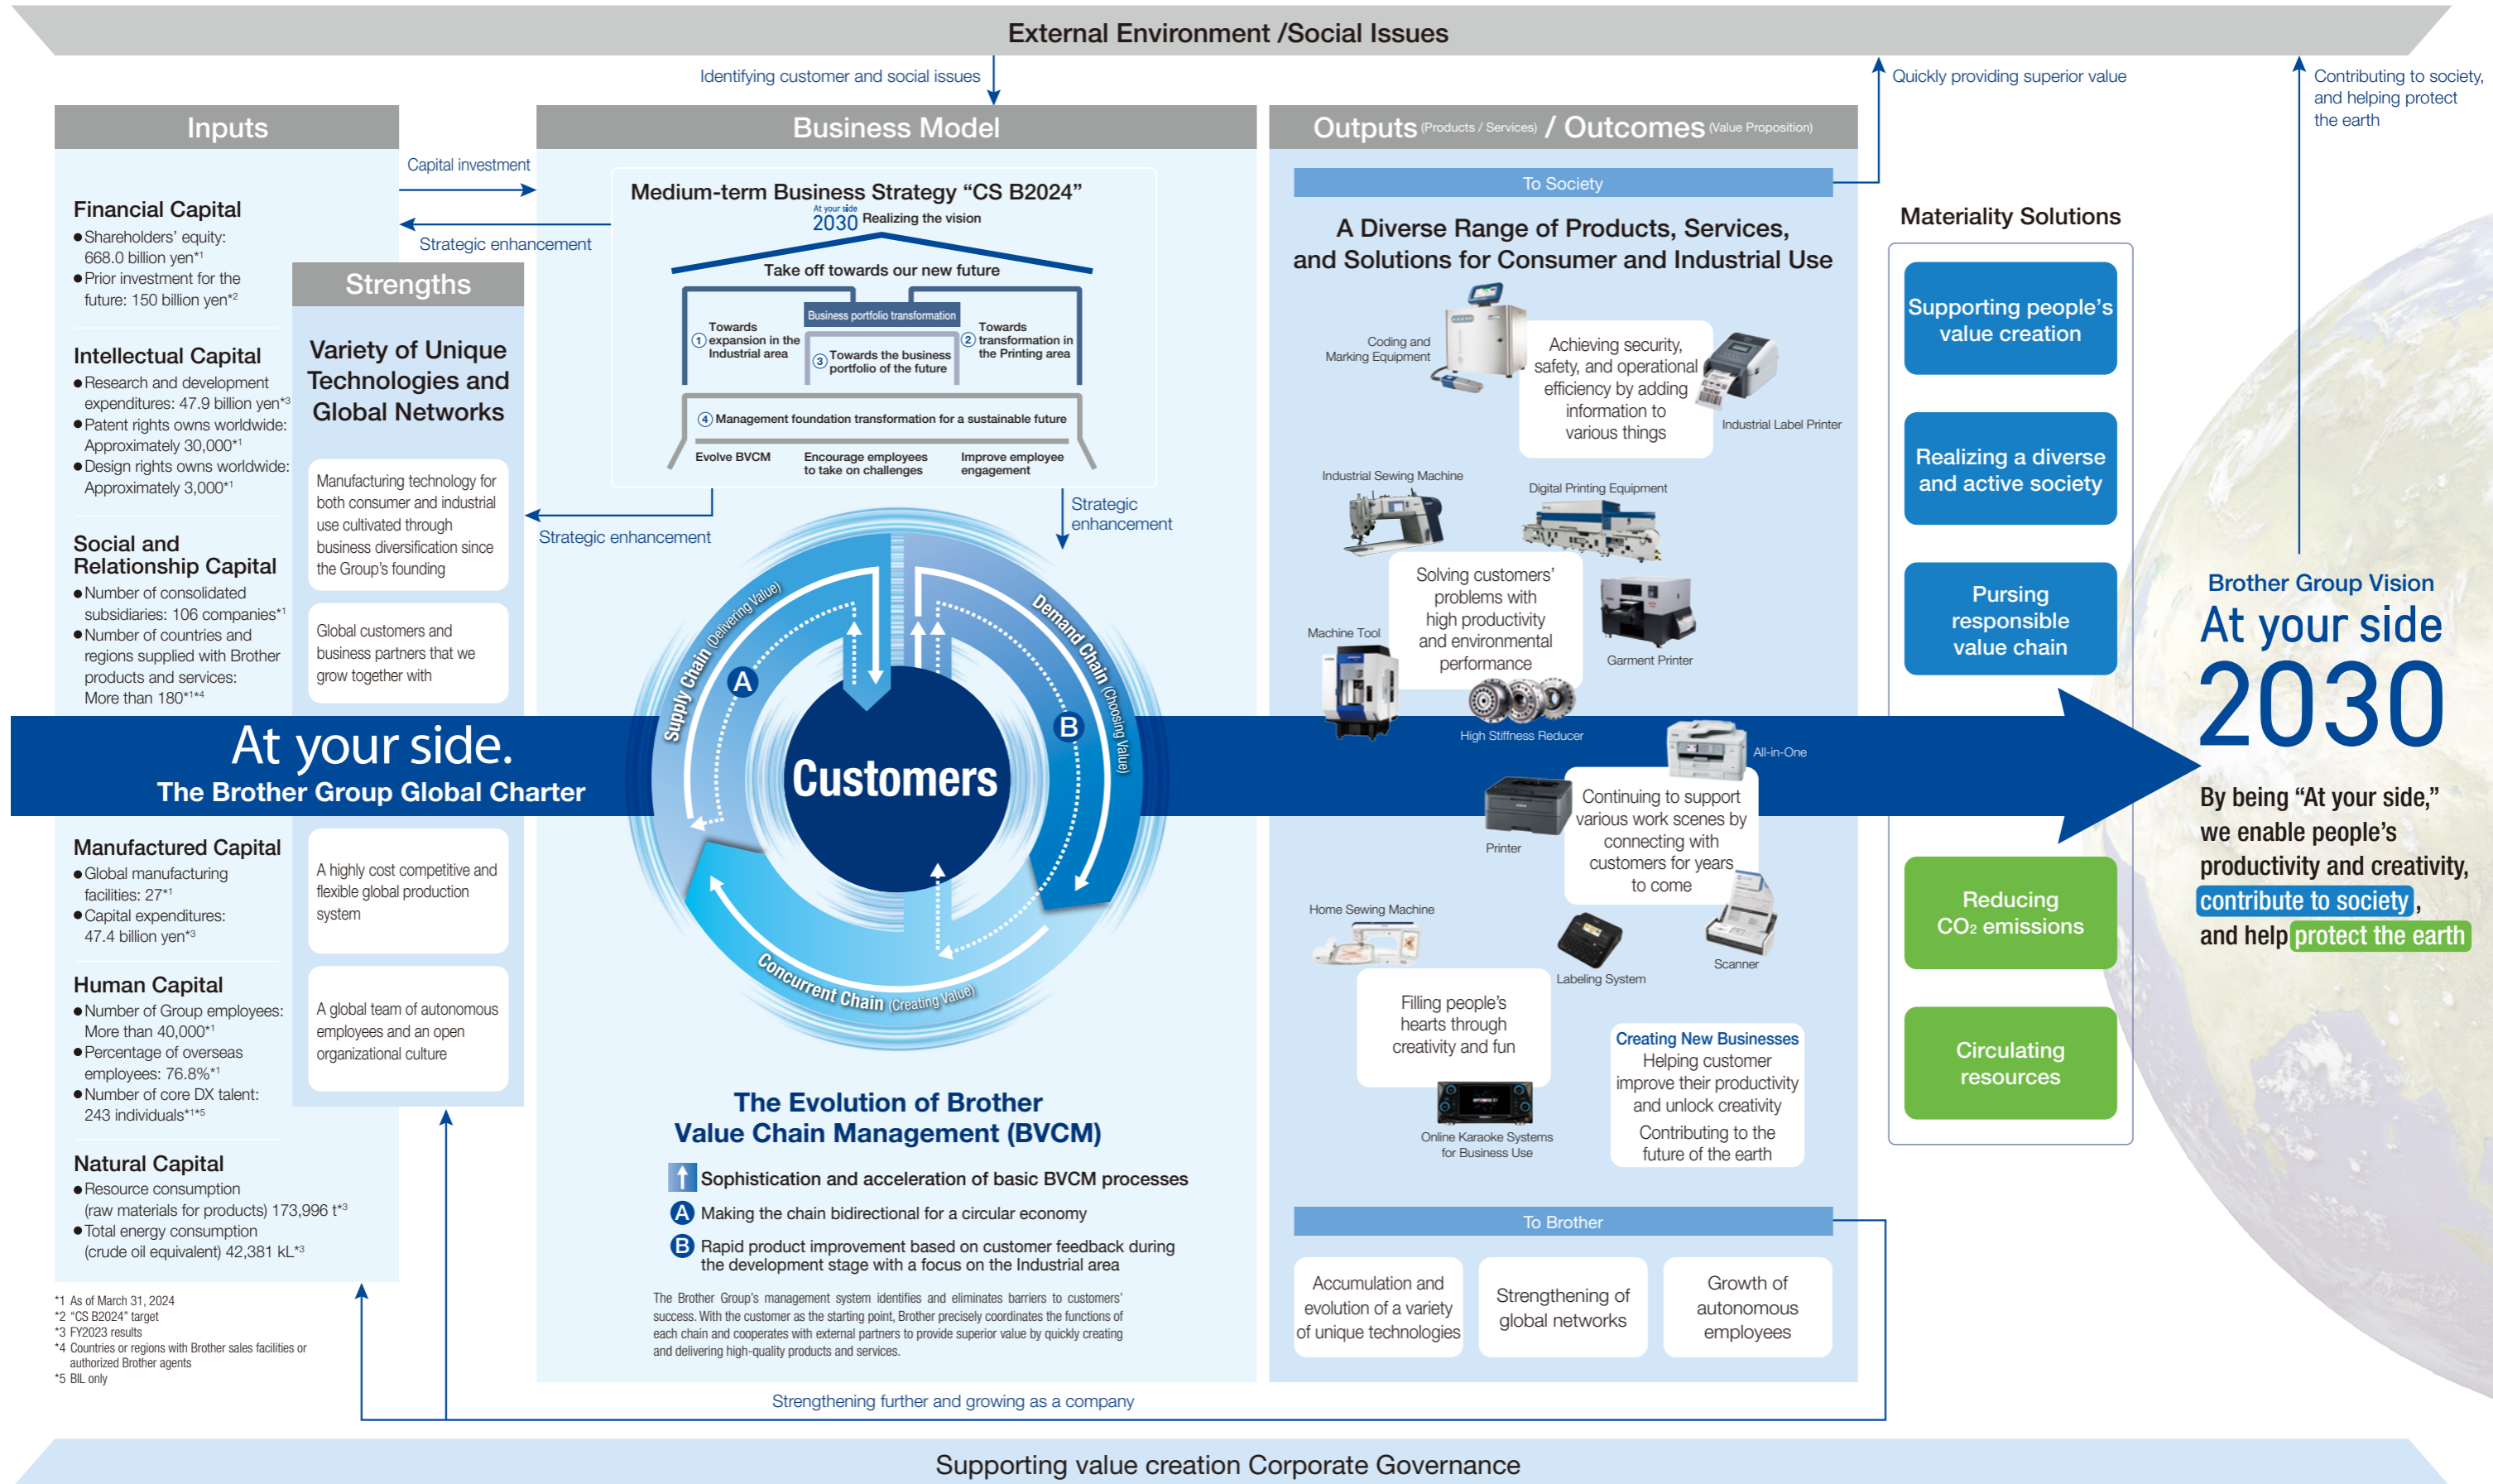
External Environment /Social Issues

Identifying customer and social issues

Quickly providing superior value

Contributing to society, and helping protect the earth

Inputs

Capital investment

Strategic enhancement

Financial Capital
●Shareholders' equity: 668.0 billion yen*1
●Prior investment for the future: 150 billion yen*2

Intellectual Capital
●Research and development expenditures: 47.9 billion yen*3
●Patent rights owns worldwide: Approximately 30,000*1
●Design rights owns worldwide: Approximately 3,000*1

Social and Relationship Capital
●Number of consolidated subsidiaries: 106 companies*1
●Number of countries and regions supplied with Brother products and services: More than 180*1*4

Strengths

Variety of Unique Technologies and Global Networks

Manufacturing technology for both consumer and industrial use cultivated through business diversification since the Group's founding

Global customers and business partners that we grow together with

Business Model

Medium-term Business Strategy "CS B2024"
At your side 2030 Realizing the vision
Take off towards our new future
Business portfolio transformation
① Towards expansion in the Industrial area
② Towards transformation in the Printing area
③ Towards the business portfolio of the future
④ Management foundation transformation for a sustainable future
Evolve BVCM
Encourage employees to take on challenges
Improve employee engagement

Strategic enhancement

Strategic enhancement

Supply Chain (Delivering Value)
Demand Chain (Choosing Value)
Concurrent Chain (Creating Value)
A
B
Customers

At your side.
The Brother Group Global Charter

Manufactured Capital
●Global manufacturing facilities: 27*1
●Capital expenditures: 47.4 billion yen*3

A highly cost competitive and flexible global production system

Human Capital
●Number of Group employees: More than 40,000*1
●Percentage of overseas employees: 76.8%*1
●Number of core DX talent: 243 individuals*1*5

A global team of autonomous employees and an open organizational culture

Natural Capital
●Resource consumption (raw materials for products) 173,996 t*3
●Total energy consumption (crude oil equivalent) 42,381 kL*3

*1 As of March 31, 2024
*2 "CS B2024" target
*3 FY2023 results
*4 Countries or regions with Brother sales facilities or authorized Brother agents
*5 BIL only

The Evolution of Brother Value Chain Management (BVCM)
Sophistication and acceleration of basic BVCM processes
A Making the chain bidirectional for a circular economy
B Rapid product improvement based on customer feedback during the development stage with a focus on the Industrial area

The Brother Group's management system identifies and eliminates barriers to customers' success. With the customer as the starting point, Brother precisely coordinates the functions of each chain and cooperates with external partners to provide superior value by quickly creating and delivering high-quality products and services.

Outputs (Products / Services) / Outcomes (Value Proposition)

To Society

A Diverse Range of Products, Services, and Solutions for Consumer and Industrial Use

Coding and Marking Equipment
Achieving security, safety, and operational efficiency by adding information to various things
Industrial Label Printer
Industrial Sewing Machine
Digital Printing Equipment
Solving customers' problems with high productivity and environmental performance
Machine Tool
Garment Printer
High Stiffness Reducer
All-in-One
Printer
Continuing to support various work scenes by connecting with customers for years to come
Home Sewing Machine
Labeling System
Scanner
Filling people's hearts through creativity and fun
Creating New Businesses
Helping customer improve their productivity and unlock creativity
Contributing to the future of the earth
Online Karaoke Systems for Business Use

To Brother
Accumulation and evolution of a variety of unique technologies
Strengthening of global networks
Growth of autonomous employees

Materiality Solutions
Supporting people's value creation
Realizing a diverse and active society
Pursing responsible value chain
Reducing $CO_2$ emissions
Circulating resources

Brother Group Vision
At your side
2030
By being "At your side," we enable people's productivity and creativity, contribute to society, and help protect the earth

Strengthening further and growing as a company

Supporting value creation Corporate Governance